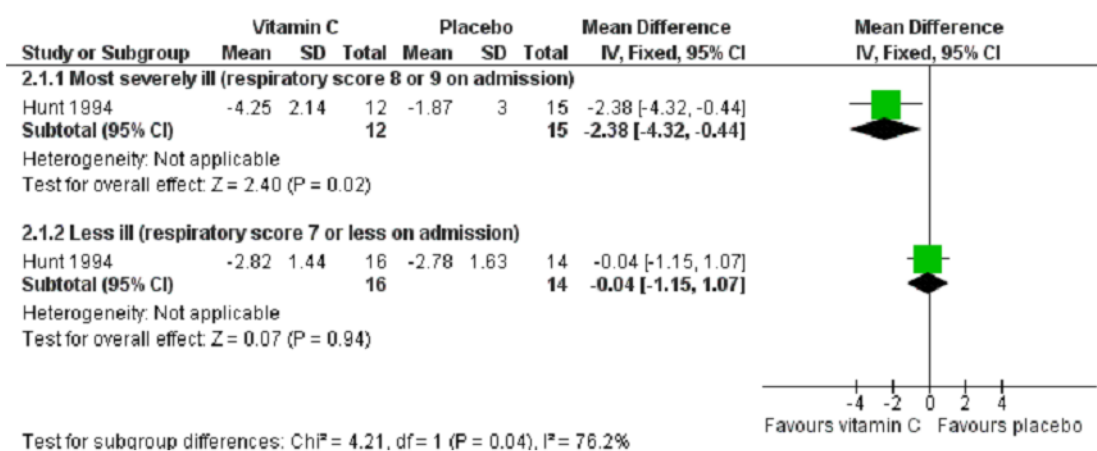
| Study or Subgroup | Vitamin C Mean | Vitamin C SD | Vitamin C Total | Placebo Mean | Placebo SD | Placebo Total | Mean Difference IV, Fixed, 95% CI |
|---|---|---|---|---|---|---|---|
| **2.1.1 Most severely ill (respiratory score 8 or 9 on admission)** | | | | | | | |
| Hunt 1994 | -4.25 | 2.14 | 12 | -1.87 | 3 | 15 | -2.38 [-4.32, -0.44] |
| **Subtotal (95% CI)** | | | **12** | | | **15** | **-2.38 [-4.32, -0.44]** |
| Heterogeneity: Not applicable | | | | | | | |
| Test for overall effect: Z = 2.40 (P = 0.02) | | | | | | | |
| **2.1.2 Less ill (respiratory score 7 or less on admission)** | | | | | | | |
| Hunt 1994 | -2.82 | 1.44 | 16 | -2.78 | 1.63 | 14 | -0.04 [-1.15, 1.07] |
| **Subtotal (95% CI)** | | | **16** | | | **14** | **-0.04 [-1.15, 1.07]** |
| Heterogeneity: Not applicable | | | | | | | |
| Test for overall effect: Z = 0.07 (P = 0.94) | | | | | | | |

Mean Difference
IV, Fixed, 95% CI

-4 -2 0 2 4
Favours vitamin C Favours placebo

Test for subgroup differences: Chi² = 4.21, df = 1 (P = 0.04), I² = 76.2%